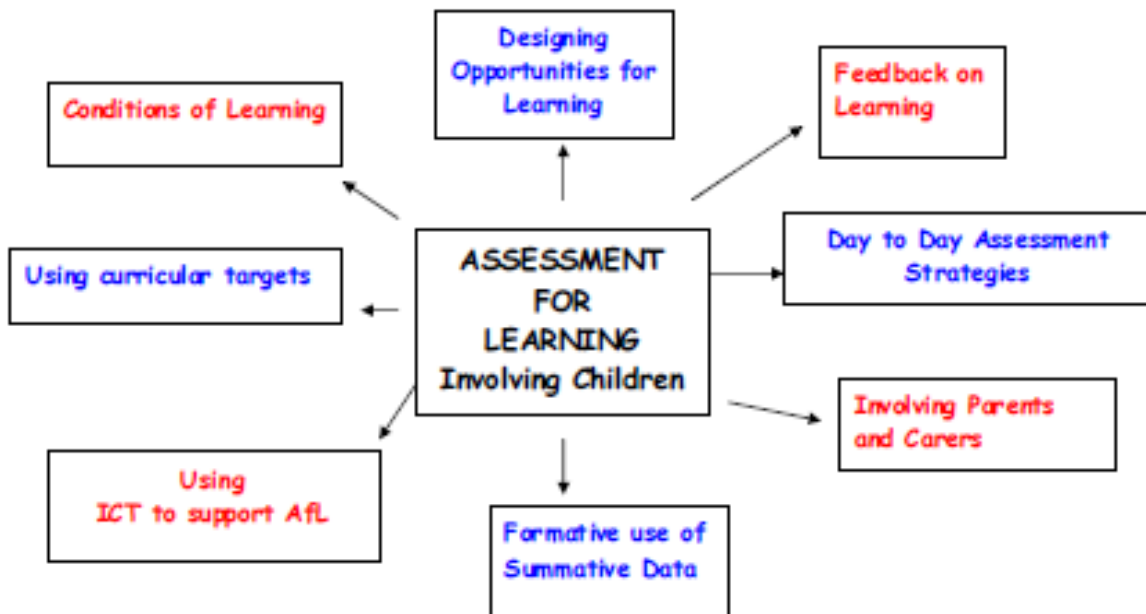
Designing Opportunities for Learning

Conditions of Learning

Feedback on Learning

ASSESSMENT FOR LEARNING Involving Children

Day to Day Assessment Strategies

Using curricular targets

Involving Parents and Carers

Using ICT to support AfL

Formative use of Summative Data